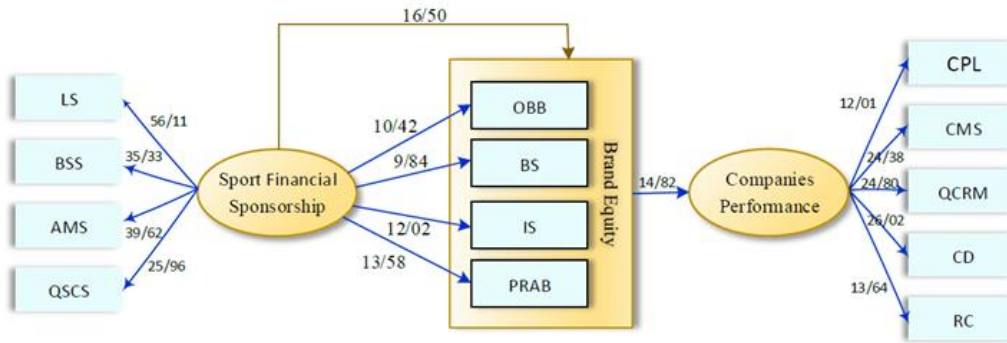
16/50

LS
BSS
AMS
QSCS

56/11
35/33
39/62
25/96

Sport Financial Sponsorship

10/42
9/84
12/02
13/58

OBB
BS
IS
PRAB

Brand Equity

14/82

Companies Performance

12/01
24/38
24/80
26/02
13/64

CPL
CMS
QCRM
CD
RC